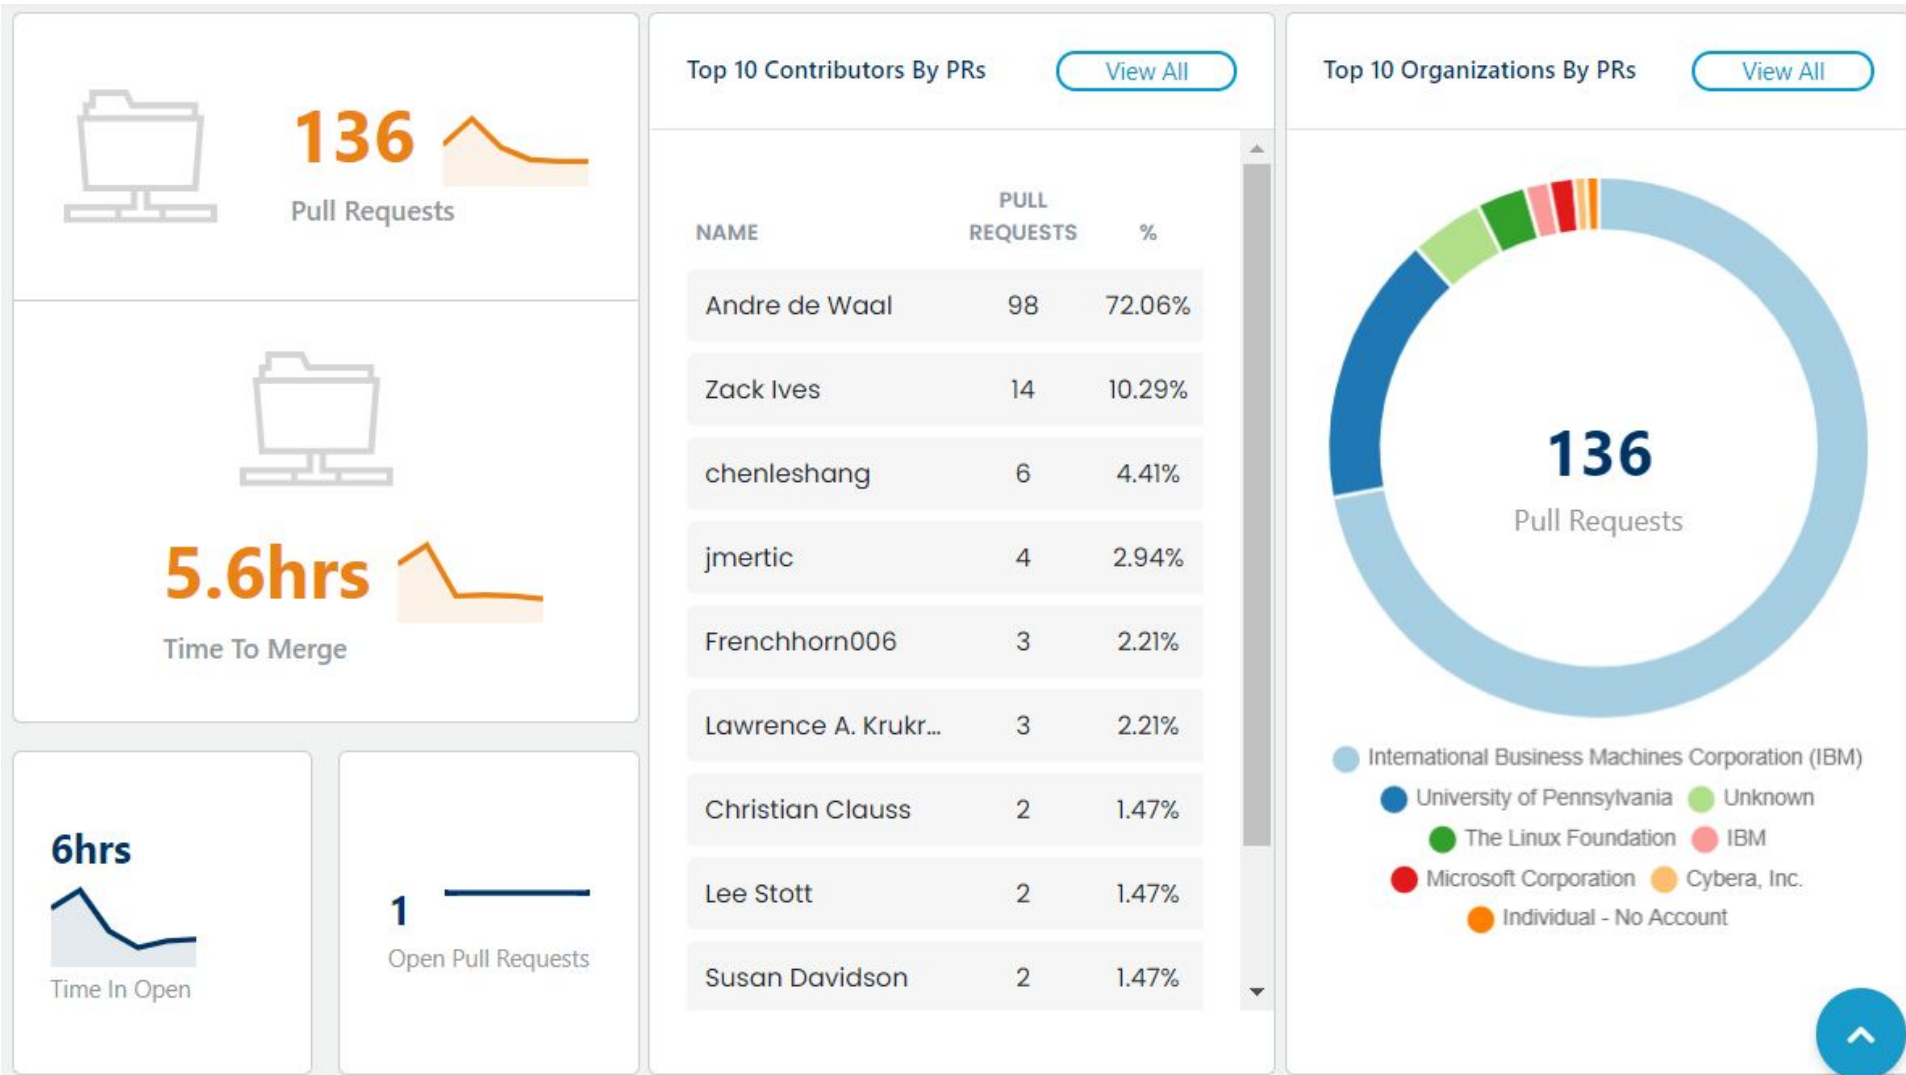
136
Pull Requests

5.6hrs
Time To Merge

6hrs
Time In Open

1
Open Pull Requests

Top 10 Contributors By PRs
View All

| NAME | PULL REQUESTS | % |
|---|---|---|
| Andre de Waal | 98 | 72.06% |
| Zack Ives | 14 | 10.29% |
| chenleshang | 6 | 4.41% |
| jmertic | 4 | 2.94% |
| Frenchhorn006 | 3 | 2.21% |
| Lawrence A. Krukr... | 3 | 2.21% |
| Christian Clauss | 2 | 1.47% |
| Lee Stott | 2 | 1.47% |
| Susan Davidson | 2 | 1.47% |

Top 10 Organizations By PRs
View All

136
Pull Requests

International Business Machines Corporation (IBM)
University of Pennsylvania
Unknown
The Linux Foundation
IBM
Microsoft Corporation
Cybera, Inc.
Individual - No Account